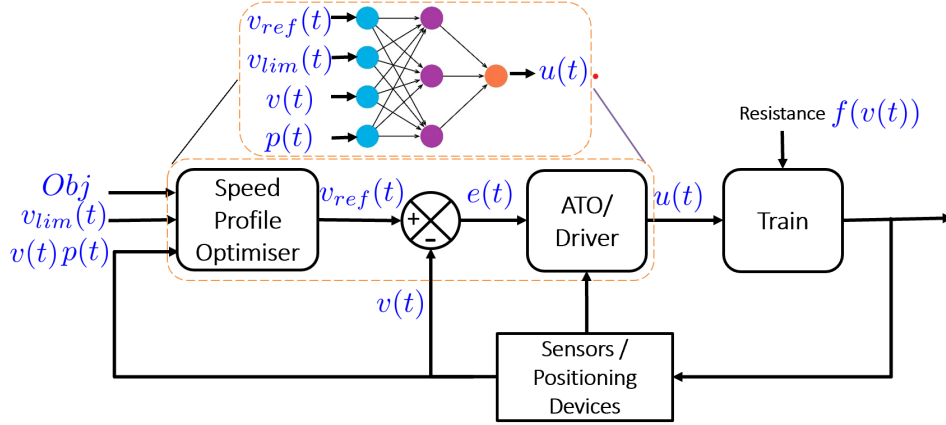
$v_{ref}(t)$
$v_{lim}(t)$
$v(t)$
$p(t)$
$u(t)$

Resistance $f(v(t))$

$Obj$
$v_{lim}(t)$
$v(t)\,p(t)$

Speed Profile Optimiser

$v_{ref}(t)$

+
−

$e(t)$

ATO/ Driver

$u(t)$

Train

$v(t)$

Sensors / Positioning Devices